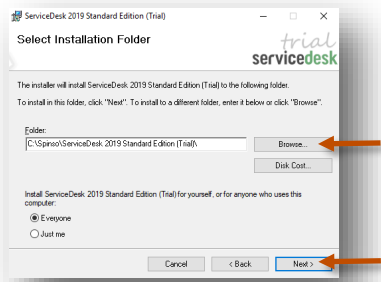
ServiceDesk 2019 Standard Edition (Trial)

Select Installation Folder

trial
servicedesk

The installer will install ServiceDesk 2019 Standard Edition (Trial) to the following folder.

To install in this folder, click "Next". To install to a different folder, enter it below or click "Browse".

Folder:
C:\Spinso\ServiceDesk 2019 Standard Edition (Trial)\

Browse...

Disk Cost...

Install ServiceDesk 2019 Standard Edition (Trial) for yourself, or for anyone who uses this computer:

Everyone

Just me

Cancel

< Back

Next >